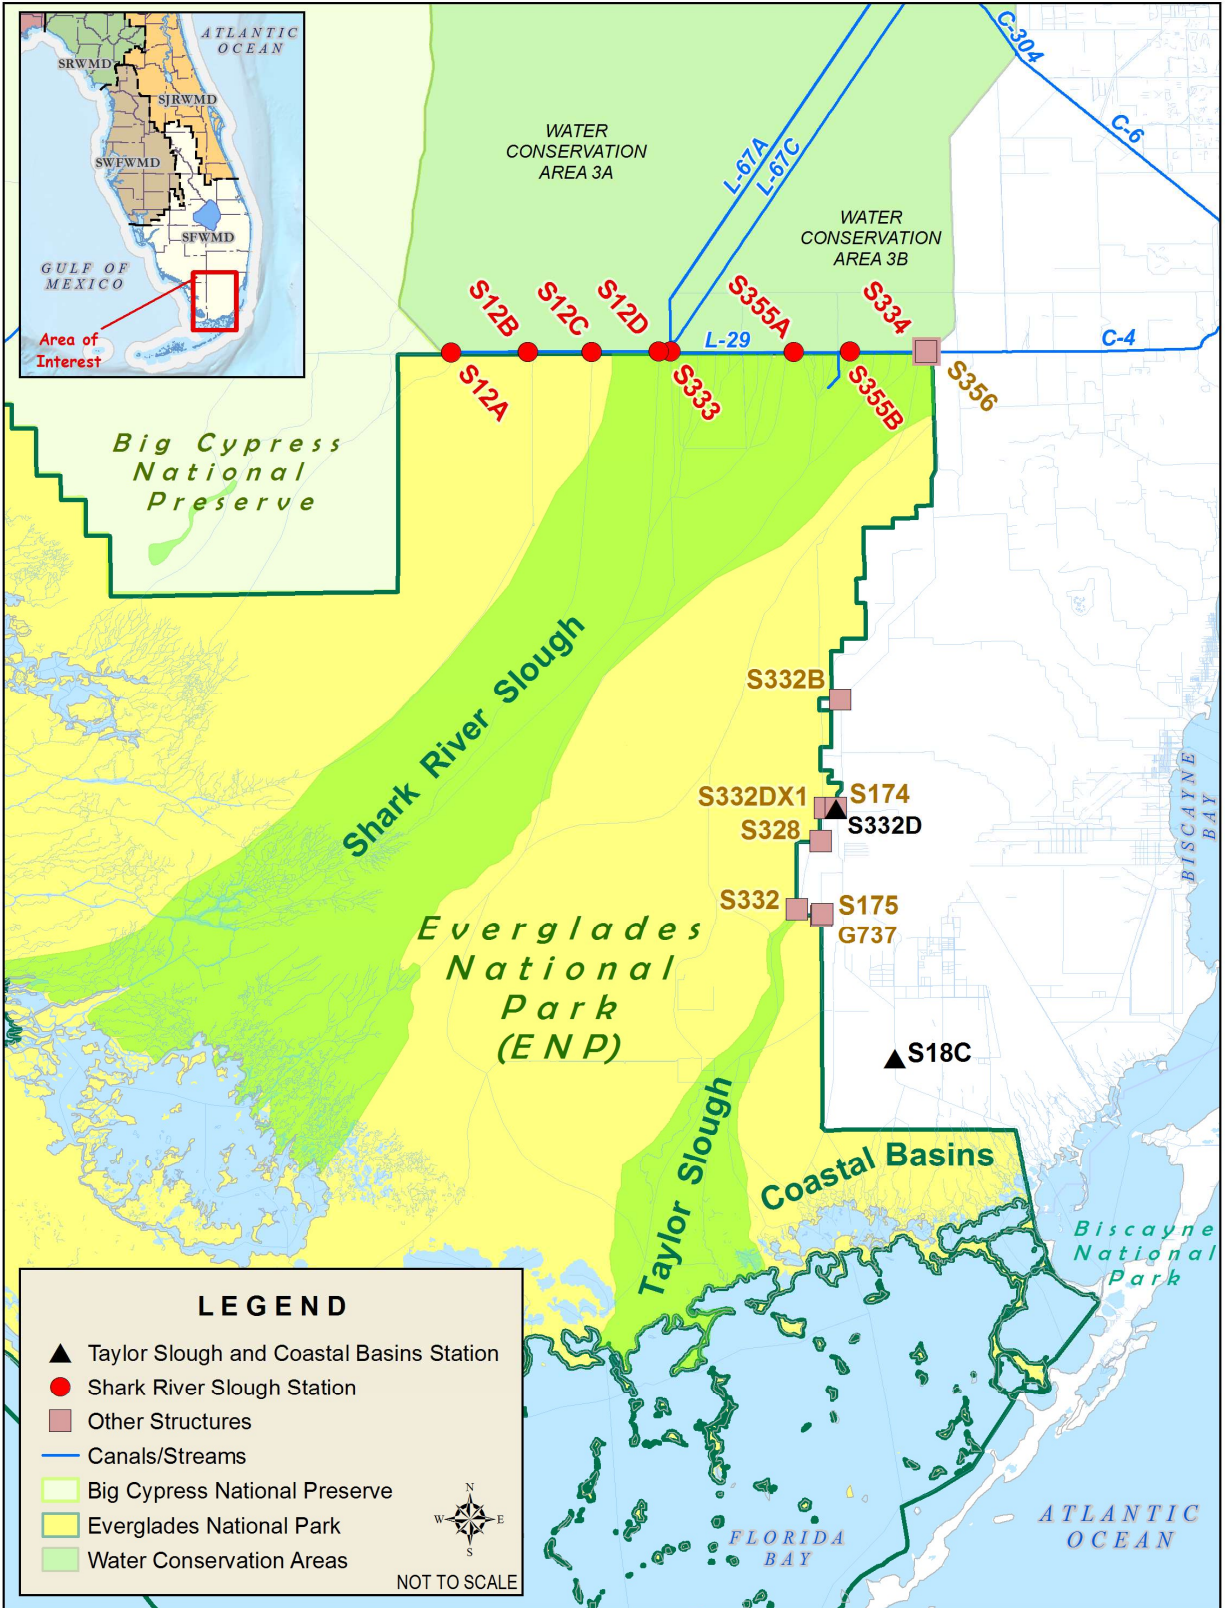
ATLANTIC OCEAN

SRWMD

SJRWMD

SWFWMD

SFWMD

GULF OF MEXICO

Area of Interest

WATER CONSERVATION AREA 3A

WATER CONSERVATION AREA 3B

C-304

C-6

L-67A

L-67C

L-29

C-4

S12B

S12C

S12D

S355A

S334

S12A

S333

S355B

S356

Big Cypress National Preserve

Shark River Slough

S332B

S332DX1

S174

S328

S332D

S332

S175

G737

Everglades National Park (ENP)

S18C

BISCAYNE BAY

Taylor Slough

Coastal Basins

Biscayne National Park

LEGEND

Taylor Slough and Coastal Basins Station

Shark River Slough Station

Other Structures

Canals/Streams

Big Cypress National Preserve

Everglades National Park

Water Conservation Areas

N

W

E

S

NOT TO SCALE

FLORIDA BAY

ATLANTIC OCEAN